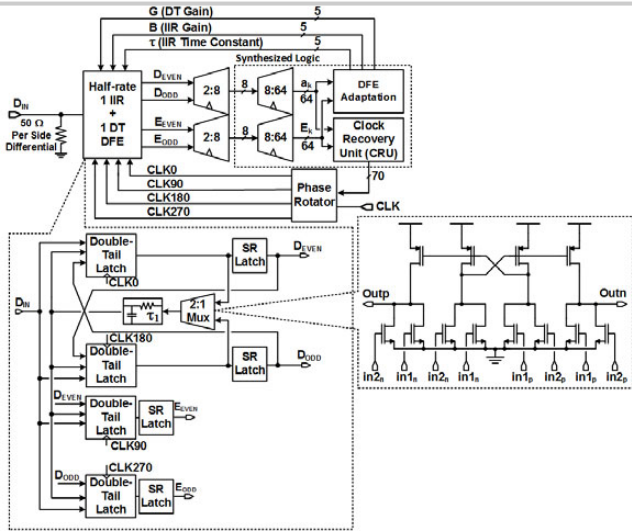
G (DT Gain)
5
B (IIR Gain)
5
τ (IIR Time Constant)
5

$D_{IN}$
50 Ω Per Side Differential

Half-rate 1 IIR + 1 DT DFE

$D_{EVEN}$
$D_{ODD}$
$E_{EVEN}$
$E_{ODD}$

2:8
2:8
8
8
8:64
8:64

Synthesized Logic
$a_k$
64
$E_k$
64
DFE Adaptation
Clock Recovery Unit (CRU)

CLK0
CLK90
CLK180
CLK270
7
Phase Rotator
CLK

$D_{IN}$
Double-Tail Latch
CLK0
SR Latch
$D_{EVEN}$
$\tau_1$
2:1 Mux
CLK180
Double-Tail Latch
SR Latch
$D_{ODD}$
$D_{EVEN}$
Double-Tail Latch
SR Latch
$E_{EVEN}$
CLK90
$D_{ODD}$
CLK270
Double-Tail Latch
SR Latch
$E_{ODD}$

Outp
Outn
$in2_n$ $in1_n$ $in2_n$ $in1_n$ $in1_p$ $in2_p$ $in1_p$ $in2_p$